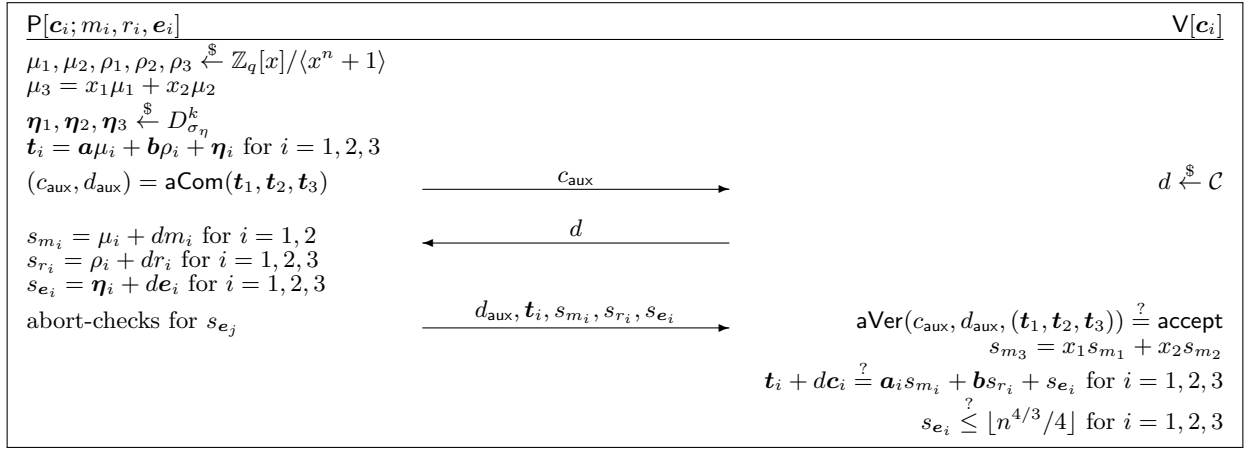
$\mathsf{P}[\boldsymbol{c}_i; m_i, r_i, \boldsymbol{e}_i]$ $\mathsf{V}[\boldsymbol{c}_i]$

$\mu_1, \mu_2, \rho_1, \rho_2, \rho_3 \xleftarrow{\$} \mathbb{Z}_q[x]/\langle x^n+1\rangle$
$\mu_3 = x_1\mu_1 + x_2\mu_2$
$\boldsymbol{\eta}_1, \boldsymbol{\eta}_2, \boldsymbol{\eta}_3 \xleftarrow{\$} D^k_{\sigma_\eta}$
$\boldsymbol{t}_i = \boldsymbol{a}\mu_i + \boldsymbol{b}\rho_i + \boldsymbol{\eta}_i$ for $i = 1,2,3$
$(c_{\mathsf{aux}}, d_{\mathsf{aux}}) = \mathsf{aCom}(\boldsymbol{t}_1, \boldsymbol{t}_2, \boldsymbol{t}_3)$ $c_{\mathsf{aux}}$ $d \xleftarrow{\$} \mathcal{C}$

$d$

$s_{m_i} = \mu_i + dm_i$ for $i = 1,2$
$s_{r_i} = \rho_i + dr_i$ for $i = 1,2,3$
$s_{\boldsymbol{e}_i} = \boldsymbol{\eta}_i + d\boldsymbol{e}_i$ for $i = 1,2,3$
abort-checks for $s_{\boldsymbol{e}_j}$ $d_{\mathsf{aux}}, \boldsymbol{t}_i, s_{m_i}, s_{r_i}, s_{\boldsymbol{e}_i}$ $\mathsf{aVer}(c_{\mathsf{aux}}, d_{\mathsf{aux}}, (\boldsymbol{t}_1, \boldsymbol{t}_2, \boldsymbol{t}_3)) \stackrel{?}{=} \mathsf{accept}$
$s_{m_3} = x_1 s_{m_1} + x_2 s_{m_2}$
$\boldsymbol{t}_i + d\boldsymbol{c}_i \stackrel{?}{=} \boldsymbol{a}_i s_{m_i} + \boldsymbol{b}s_{r_i} + s_{\boldsymbol{e}_i}$ for $i = 1,2,3$
$s_{\boldsymbol{e}_i} \stackrel{?}{\leq} \lfloor n^{4/3}/4 \rfloor$ for $i = 1,2,3$